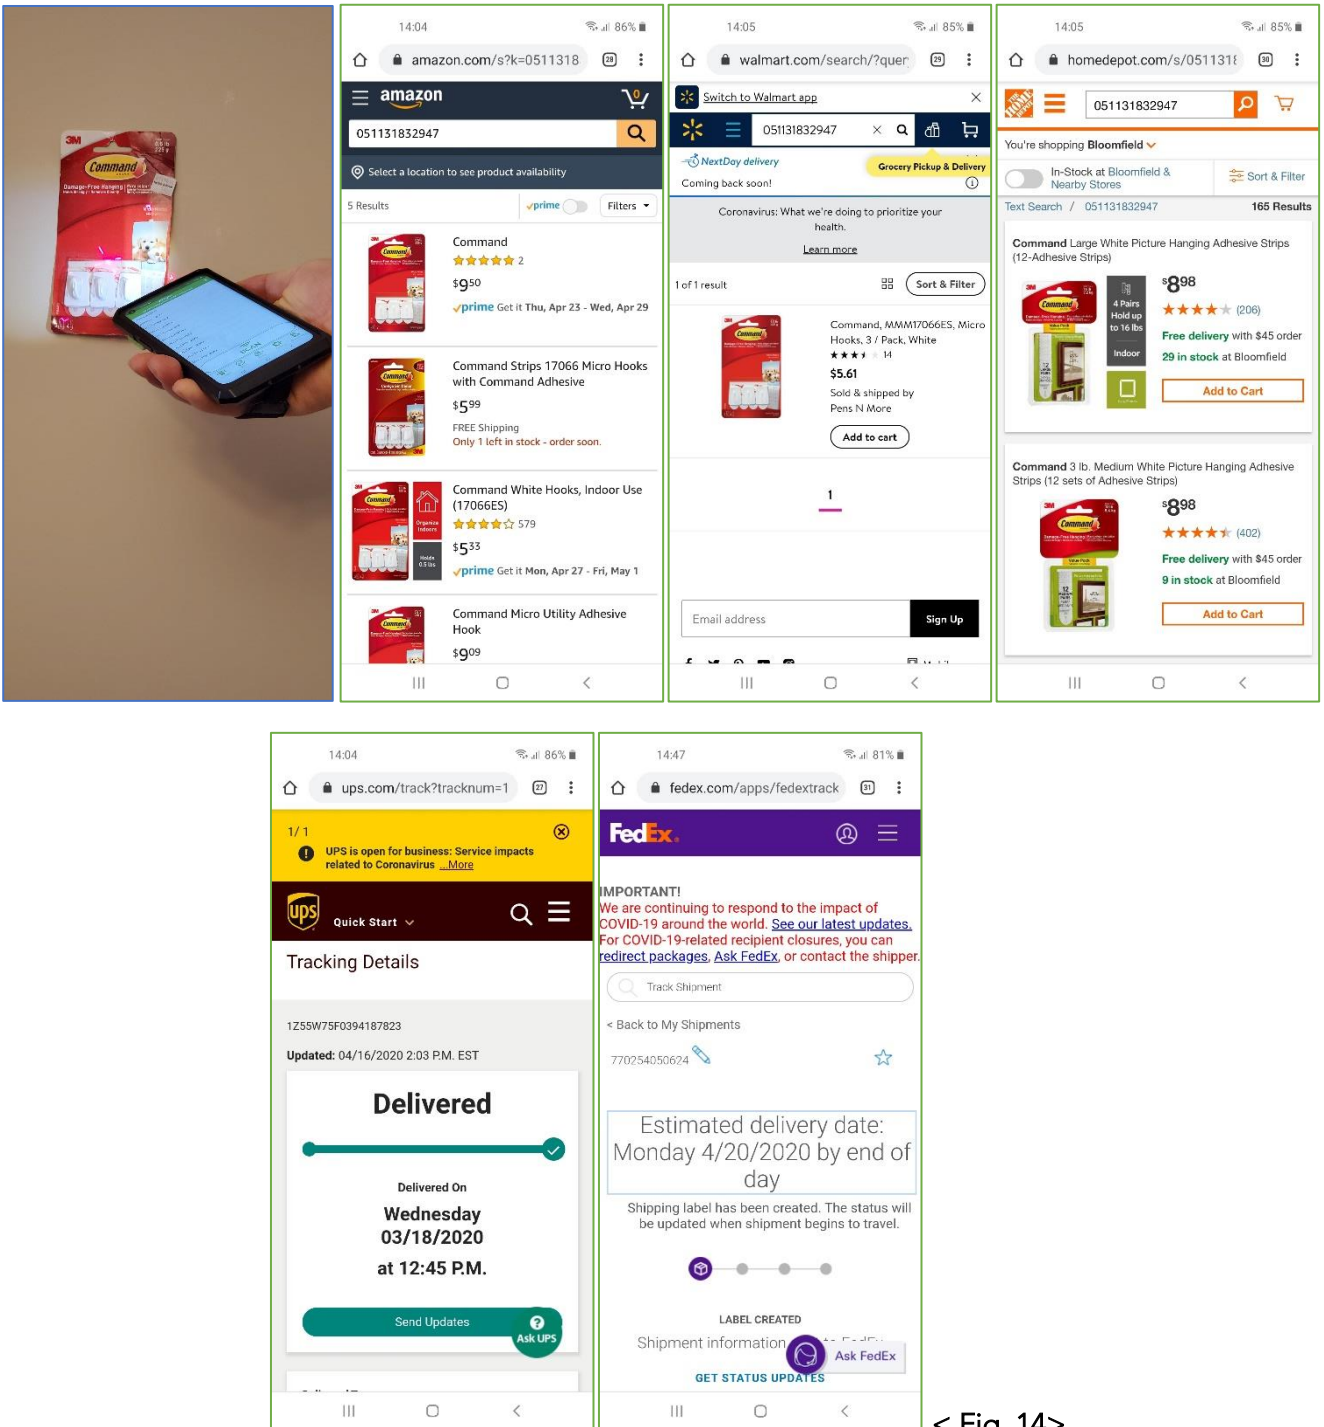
14:04
86%
amazon.com/s?k=0511318
amazon
051131832947
Select a location to see product availability
5 Results
prime
Filters
Command
2
$9.50
prime Get it Thu, Apr 23 - Wed, Apr 29
Command Strips 17066 Micro Hooks with Command Adhesive
$5.99
FREE Shipping
Only 1 left in stock - order soon.
Command White Hooks, Indoor Use (17066ES)
579
$5.33
prime Get it Mon, Apr 27 - Fri, May 1
Command Micro Utility Adhesive Hook
$9.09

14:05
85%
walmart.com/search/?quer
Switch to Walmart app
051131832947
NextDay delivery
Grocery Pickup & Delivery
Coming back soon!
Coronavirus: What we're doing to prioritize your health.
Learn more
1 of 1 result
Sort & Filter
Command, MMM17066ES, Micro Hooks, 3 / Pack, White
14
$5.61
Sold & shipped by Pens N More
Add to cart
1
Email address
Sign Up

14:05
85%
homedepot.com/s/051131
051131832947
You're shopping Bloomfield
In-Stock at Bloomfield & Nearby Stores
Sort & Filter
Text Search / 051131832947
165 Results
Command Large White Picture Hanging Adhesive Strips (12-Adhesive Strips)
4 Pairs Hold up to 16 lbs
Indoor
$8.98
(206)
Free delivery with $45 order
29 in stock at Bloomfield
Add to Cart
Command 3 lb. Medium White Picture Hanging Adhesive Strips (12 sets of Adhesive Strips)
$8.98
(402)
Free delivery with $45 order
9 in stock at Bloomfield
Add to Cart

14:04
86%
ups.com/track?tracknum=1
1 / 1
UPS is open for business: Service impacts related to Coronavirus ...More
Quick Start
Tracking Details
1Z55W75F0394187823
Updated: 04/16/2020 2:03 P.M. EST
Delivered
Delivered On
Wednesday
03/18/2020
at 12:45 P.M.
Send Updates
Ask UPS

14:47
81%
fedex.com/apps/fedextrack
FedEx
IMPORTANT!
We are continuing to respond to the impact of COVID-19 around the world. See our latest updates. For COVID-19-related recipient closures, you can redirect packages, Ask FedEx, or contact the shipper.
Track Shipment
< Back to My Shipments
770254050624
Estimated delivery date: Monday 4/20/2020 by end of day
Shipping label has been created. The status will be updated when shipment begins to travel.
LABEL CREATED
Shipment information
Ask FedEx
GET STATUS UPDATES

< Fig. 14>